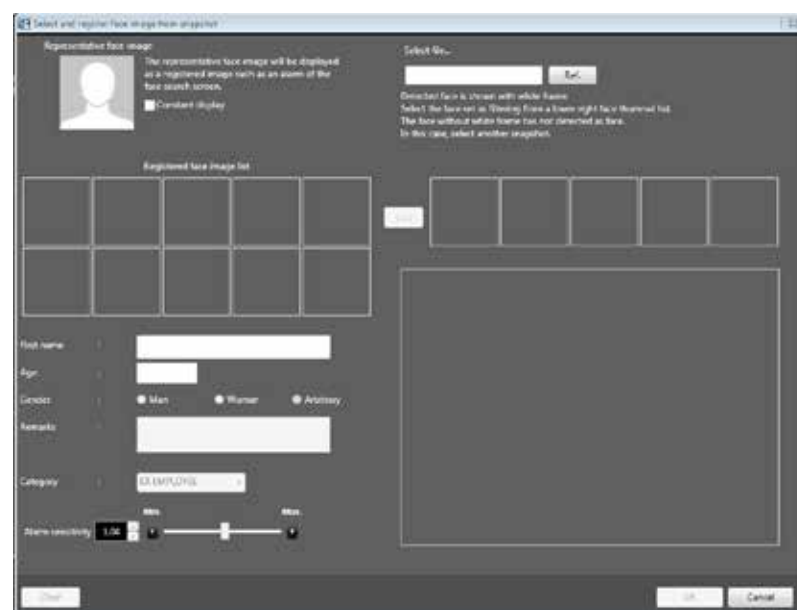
Select and register face image from snapshot

Representative face image

The representative face image will be displayed as a registered image such as an alarm of the face search screen.

Constant display

Select file...

Ref.

Detected face is shown with white frame.
Select the face set as filtering from a lower right face thumbnail list.
The face without white frame has not detected as face.
In this case, select another snapshot.

Registered face image list

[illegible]

First name :

Age :

Gender : Man Woman Arbitrary

Remarks :

Category : EX-EMPLOYEE

Min. Max.

Alarm sensitivity 1.00

Clear

OK Cancel